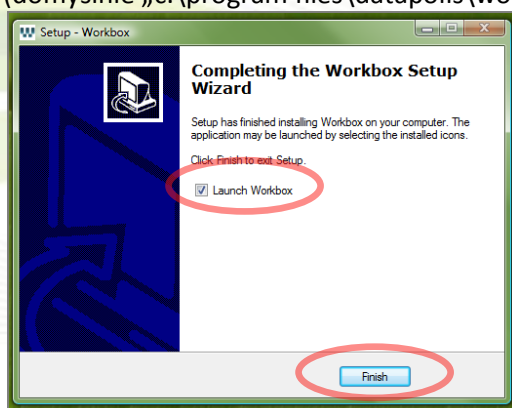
(domyślnie „c:\program files\datapolis\wo

Setup - Workbox

Completing the Workbox Setup Wizard

Setup has finished installing Workbox on your computer. The application may be launched by selecting the installed icons.

Click Finish to exit Setup.

Launch Workbox

Finish